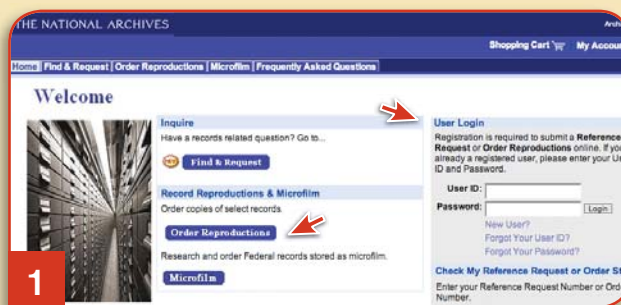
THE NATIONAL ARCHIVES

Archi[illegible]

Shopping Cart My Accou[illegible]

Home | Find & Request | Order Reproductions | Microfilm | Frequently Asked Questions

Welcome

Inquire

Have a records related question? Go to...

Find & Request

Record Reproductions & Microfilm

Order copies of select records.

Order Reproductions

Research and order Federal records stored as microfilm.

Microfilm

User Login

Registration is required to submit a Reference Request or Order Reproductions online. If you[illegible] already a registered user, please enter your U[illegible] ID and Password.

User ID:

Password:

Login

New User?

Forgot Your User ID?

Forgot Your Password?

Check My Reference Request or Order St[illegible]

Enter your Reference Request Number or Ord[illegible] Number.

1